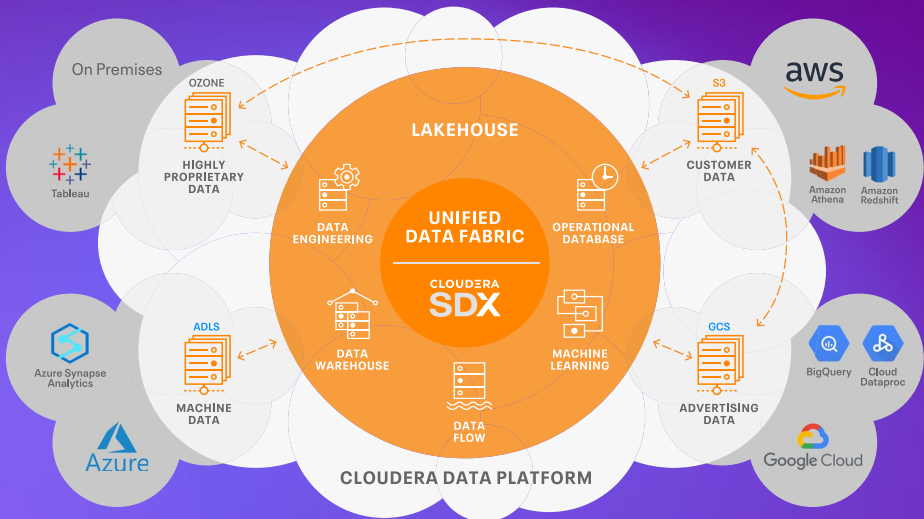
On Premises

OZONE

HIGHLY PROPRIETARY DATA

Tableau

aws

S3

CUSTOMER DATA

Amazon Athena

Amazon Redshift

LAKEHOUSE

DATA ENGINEERING

OPERATIONAL DATABASE

UNIFIED DATA FABRIC

CLOUDERA SDX

DATA WAREHOUSE

MACHINE LEARNING

DATA FLOW

ADLS

MACHINE DATA

Azure Synapse Analytics

Azure

GCS

ADVERTISING DATA

BigQuery

Cloud Dataproc

Google Cloud

CLOUDERA DATA PLATFORM